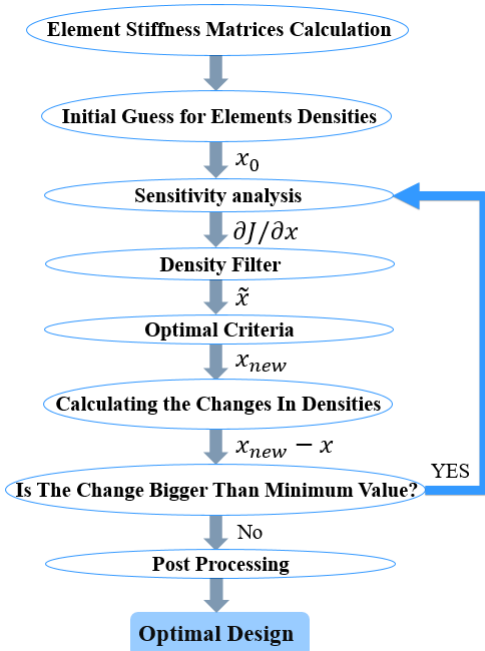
Element Stiffness Matrices Calculation

Initial Guess for Elements Densities

$x_0$

Sensitivity analysis

$\partial J/\partial x$

Density Filter

$\tilde{x}$

Optimal Criteria

$x_{new}$

Calculating the Changes In Densities

$x_{new} - x$

Is The Change Bigger Than Minimum Value?

YES

No

Post Processing

Optimal Design